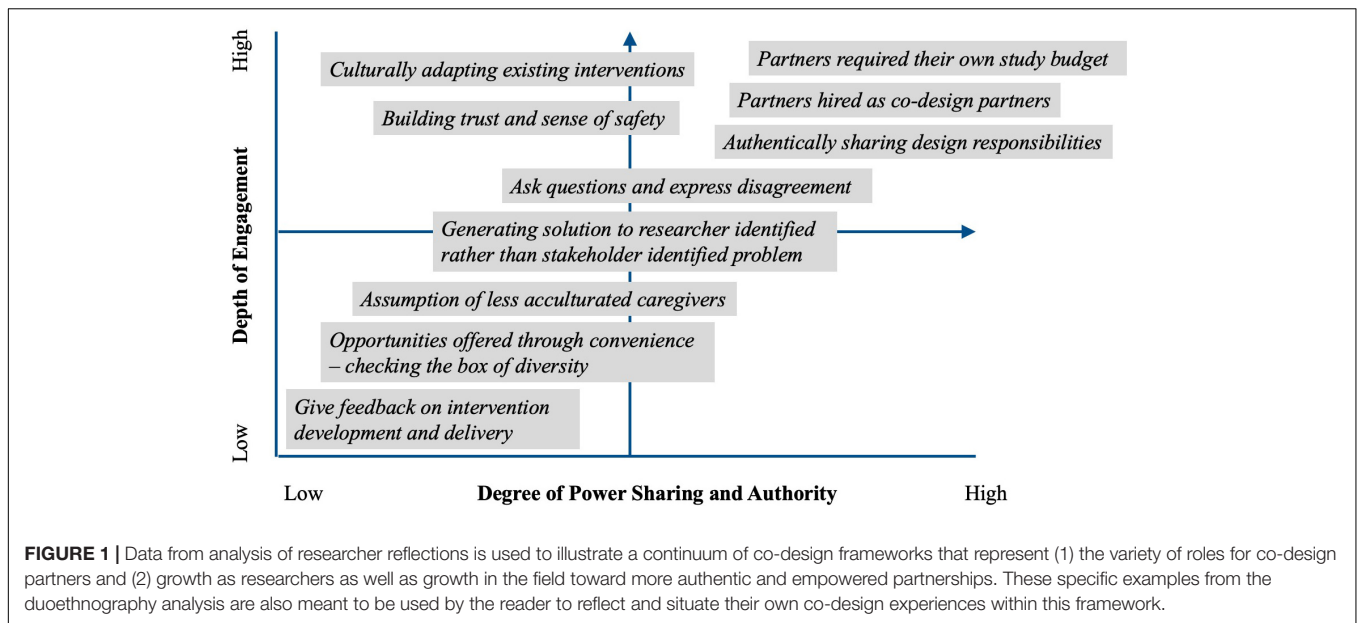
High

Depth of Engagement

Low

Culturally adapting existing interventions

Partners required their own study budget

Partners hired as co-design partners

Building trust and sense of safety

Authentically sharing design responsibilities

Ask questions and express disagreement

Generating solution to researcher identified rather than stakeholder identified problem

Assumption of less acculturated caregivers

Opportunities offered through convenience – checking the box of diversity

Give feedback on intervention development and delivery

Low

Degree of Power Sharing and Authority

High

FIGURE 1 | Data from analysis of researcher reflections is used to illustrate a continuum of co-design frameworks that represent (1) the variety of roles for co-design partners and (2) growth as researchers as well as growth in the field toward more authentic and empowered partnerships. These specific examples from the duoethnography analysis are also meant to be used by the reader to reflect and situate their own co-design experiences within this framework.